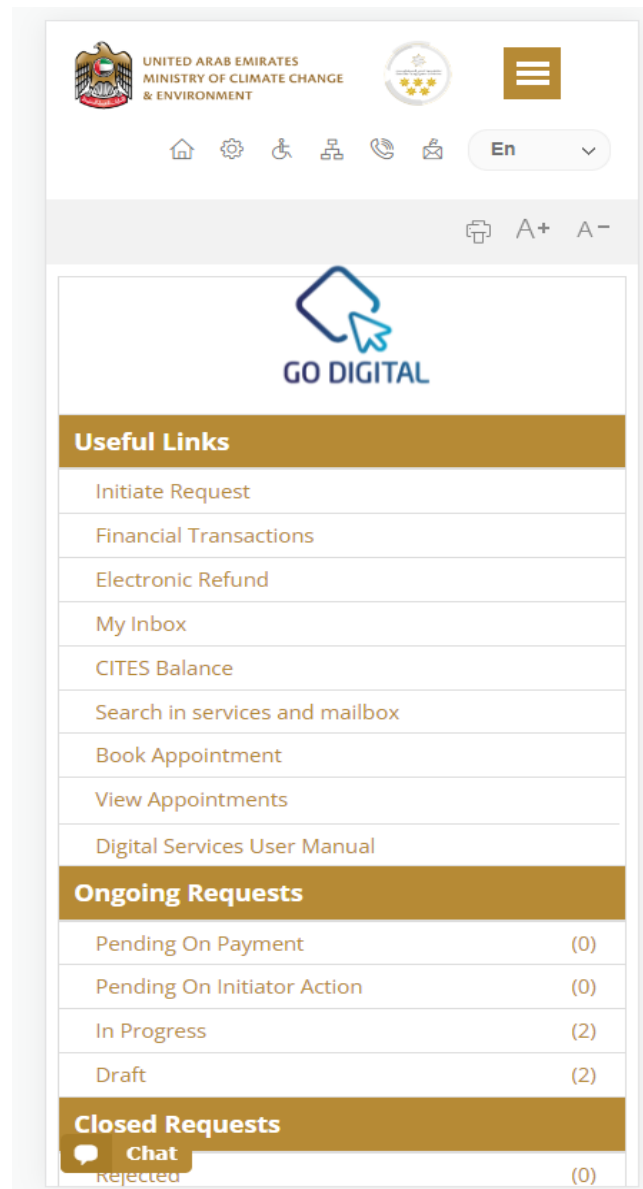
UNITED ARAB EMIRATES
MINISTRY OF CLIMATE CHANGE
& ENVIRONMENT

En

A+ A−

GO DIGITAL

Useful Links

Initiate Request

Financial Transactions

Electronic Refund

My Inbox

CITES Balance

Search in services and mailbox

Book Appointment

View Appointments

Digital Services User Manual

Ongoing Requests

| | |
|---|---|
| Pending On Payment | (0) |
| Pending On Initiator Action | (0) |
| In Progress | (2) |
| Draft | (2) |

Closed Requests

Chat

| | |
|---|---|
| Rejected | (0) |